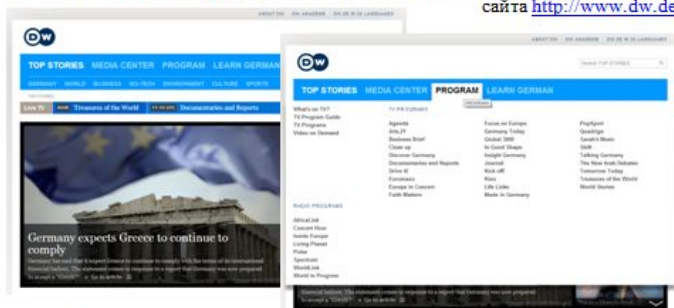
сайта http://www.dw.de

ABOUT DW DW AKADEMIE DW IN 30 LANGUAGES

DW

TOP STORIES MEDIA CENTER PROGRAM LEARN GERMAN

GERMANY WORLD BUSINESS SCI-TECH ENVIRONMENT CULTURE SPORTS

Live TV NOW Treasures of the World 19:30 UTC Documentaries and Reports

Germany expects Greece to continue to comply

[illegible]

ABOUT DW DW AKADEMIE DW IN 30 LANGUAGES

DW

Search TOP STORIES

TOP STORIES MEDIA CENTER PROGRAM LEARN GERMAN

What's on TV?
TV Program Guide
TV Programs
Video on Demand

TV PROGRAMS

Agenda
Arts.21
Business Brief
Close up
Discover Germany
Documentaries and Reports
Drive it!
Euromaxx
Europe in Concert
Faith Matters

Focus on Europe
Germany Today
Global 3000
In Good Shape
Insight Germany
Journal
Kick off!
Kino
Life Links
Made in Germany

PopXport
Quadriga
Sarah's Music
Shift
Talking Germany
The New Arab Debates
Tomorrow Today
Treasures of the World
World Stories

RADIO PROGRAMS

AfricaLink
Concert Hour
Inside Europe
Living Planet
Pulse
Spectrum
WorldLink
World in Progress

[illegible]